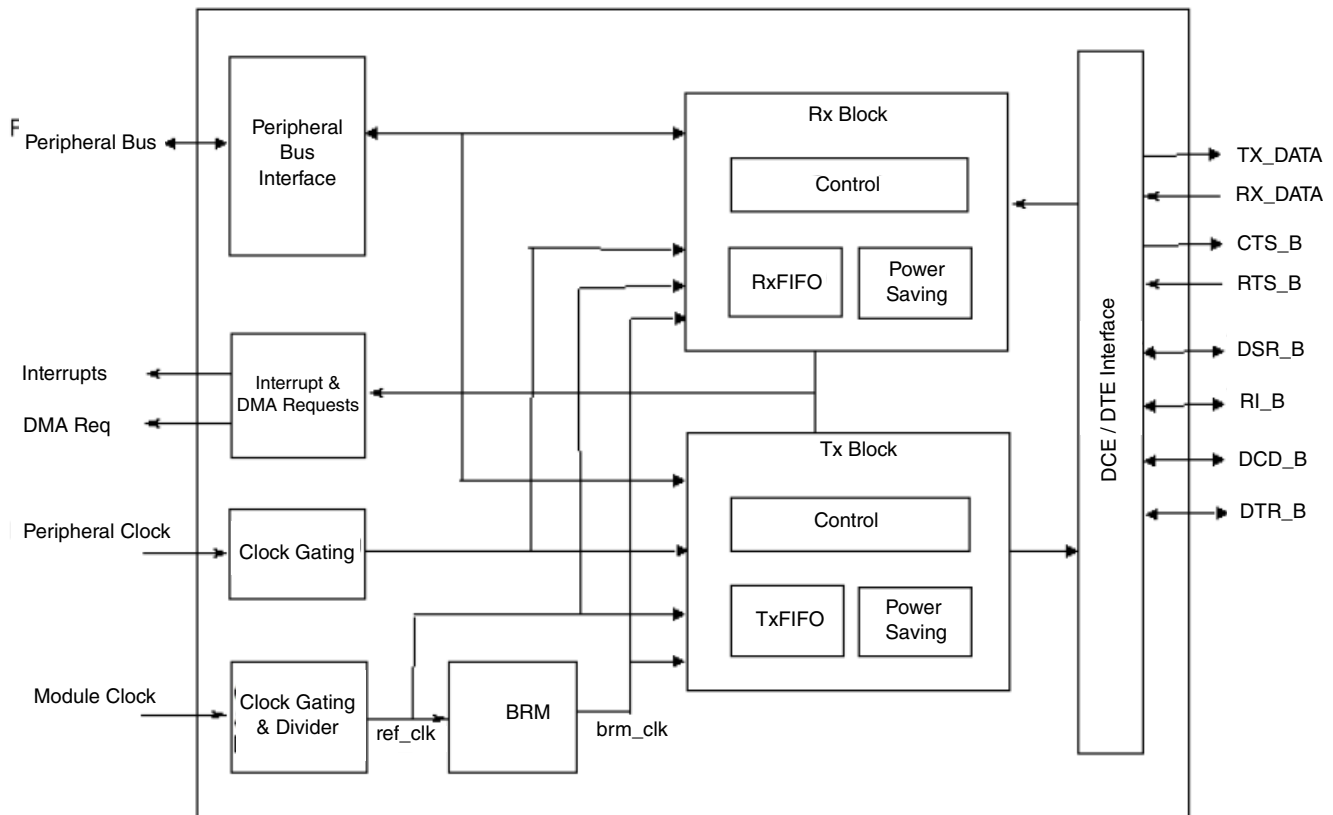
F Peripheral Bus

Peripheral Bus Interface

Rx Block

Control

RxFIFO

Power Saving

Interrupts

DMA Req

Interrupt & DMA Requests

Tx Block

Control

TxFIFO

Power Saving

Peripheral Clock

Clock Gating

Module Clock

Clock Gating & Divider

ref_clk

BRM

brm_clk

DCE / DTE Interface

TX_DATA

RX_DATA

CTS_B

RTS_B

DSR_B

RI_B

DCD_B

DTR_B